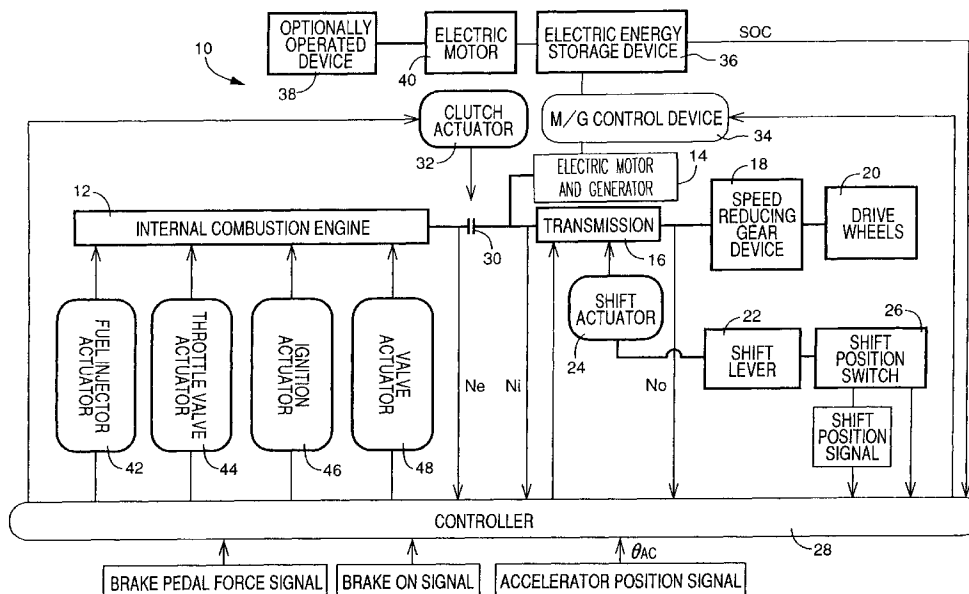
OPTIONALLY OPERATED DEVICE
38
ELECTRIC MOTOR
40
ELECTRIC ENERGY STORAGE DEVICE
36
SOC
10
CLUTCH ACTUATOR
32
M/G CONTROL DEVICE
34
ELECTRIC MOTOR AND GENERATOR
14
18
20
12
INTERNAL COMBUSTION ENGINE
30
TRANSMISSION
16
SPEED REDUCING GEAR DEVICE
DRIVE WHEELS
FUEL INJECTOR ACTUATOR
THROTTLE VALVE ACTUATOR
IGNITION ACTUATOR
VALVE ACTUATOR
SHIFT ACTUATOR
24
22
SHIFT LEVER
26
SHIFT POSITION SWITCH
SHIFT POSITION SIGNAL
Ne
Ni
No
42
44
46
48
CONTROLLER
28
BRAKE PEDAL FORCE SIGNAL
BRAKE ON SIGNAL
$\theta_{AC}$
ACCELERATOR POSITION SIGNAL